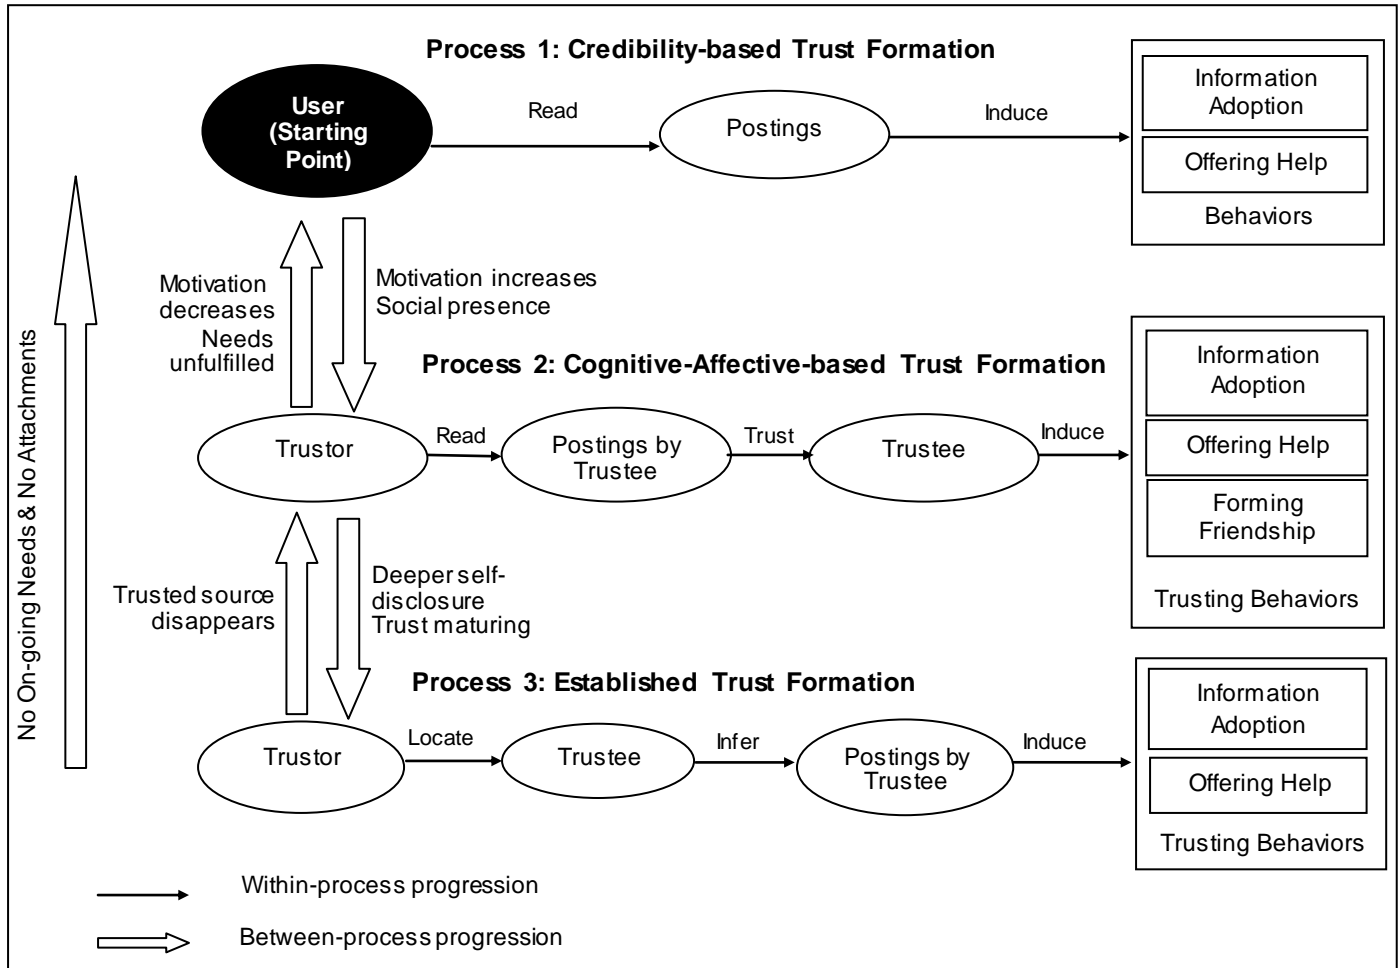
Process 1: Credibility-based Trust Formation

User (Starting Point)

Read

Postings

Induce

Information Adoption

Offering Help

Behaviors

No On-going Needs & No Attachments

Motivation decreases Needs unfulfilled

Motivation increases Social presence

Process 2: Cognitive-Affective-based Trust Formation

Trustor

Read

Postings by Trustee

Trust

Trustee

Induce

Information Adoption

Offering Help

Forming Friendship

Trusting Behaviors

Trusted source disappears

Deeper self-disclosure Trust maturing

Process 3: Established Trust Formation

Trustor

Locate

Trustee

Infer

Postings by Trustee

Induce

Information Adoption

Offering Help

Trusting Behaviors

Within-process progression

Between-process progression